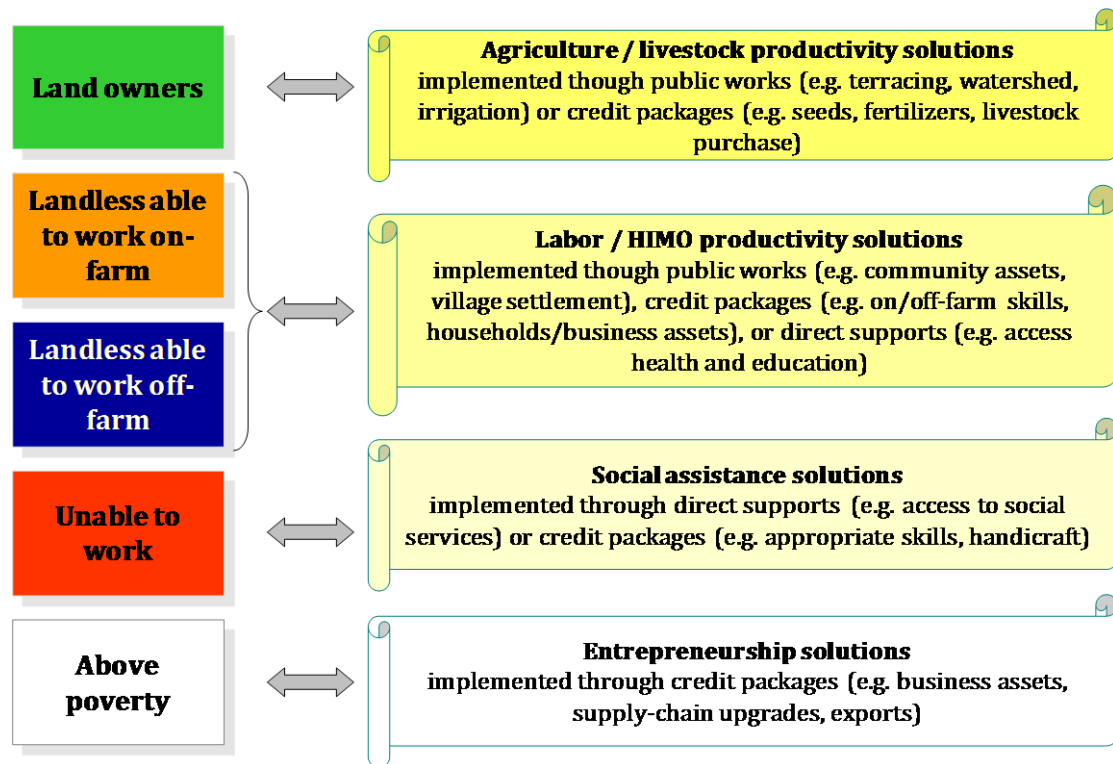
Land owners

Agriculture / livestock productivity solutions
implemented though public works (e.g. terracing, watershed, irrigation) or credit packages (e.g. seeds, fertilizers, livestock purchase)

Landless able to work on-farm

Landless able to work off-farm

Labor / HIMO productivity solutions
implemented though public works (e.g. community assets, village settlement), credit packages (e.g. on/off-farm skills, households/business assets), or direct supports (e.g. access health and education)

Unable to work

Social assistance solutions
implemented through direct supports (e.g. access to social services) or credit packages (e.g. appropriate skills, handicraft)

Above poverty

Entrepreneurship solutions
implemented through credit packages (e.g. business assets, supply-chain upgrades, exports)